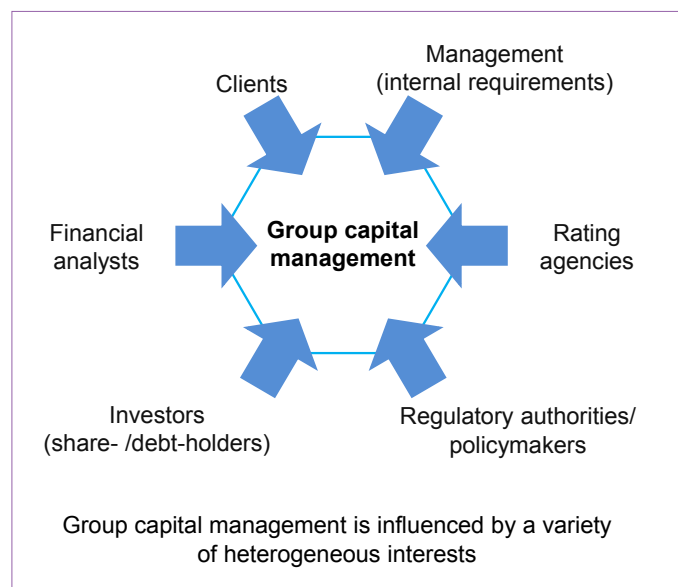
Clients

Management
(internal requirements)

Financial
analysts

Group capital
management

Rating
agencies

Investors
(share- /debt-holders)

Regulatory authorities/
policymakers

Group capital management is influenced by a variety of heterogeneous interests